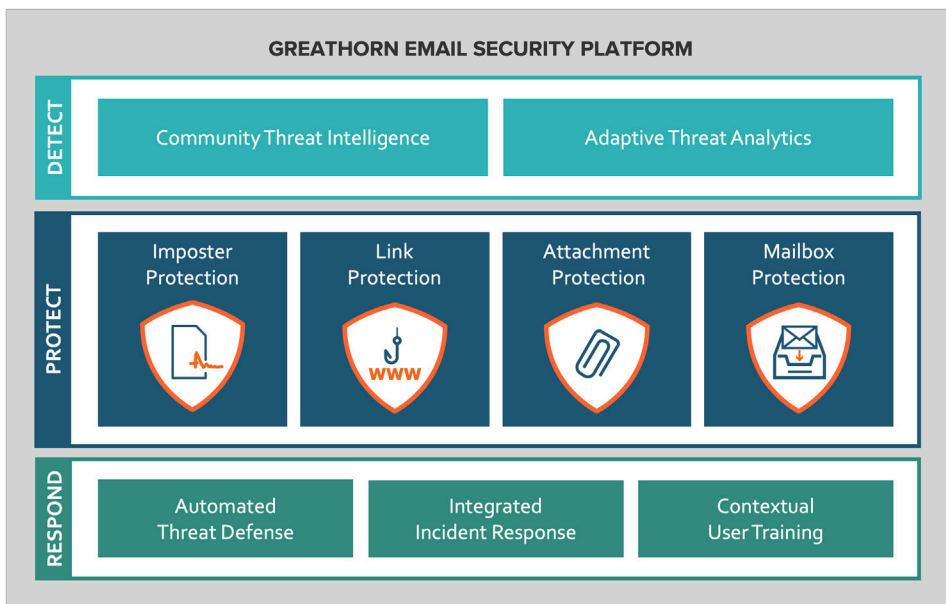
GREATHORN EMAIL SECURITY PLATFORM

DETECT

Community Threat Intelligence

Adaptive Threat Analytics

PROTECT

Imposter Protection

Link Protection

WWW

Attachment Protection

Mailbox Protection

RESPOND

Automated Threat Defense

Integrated Incident Response

Contextual User Training